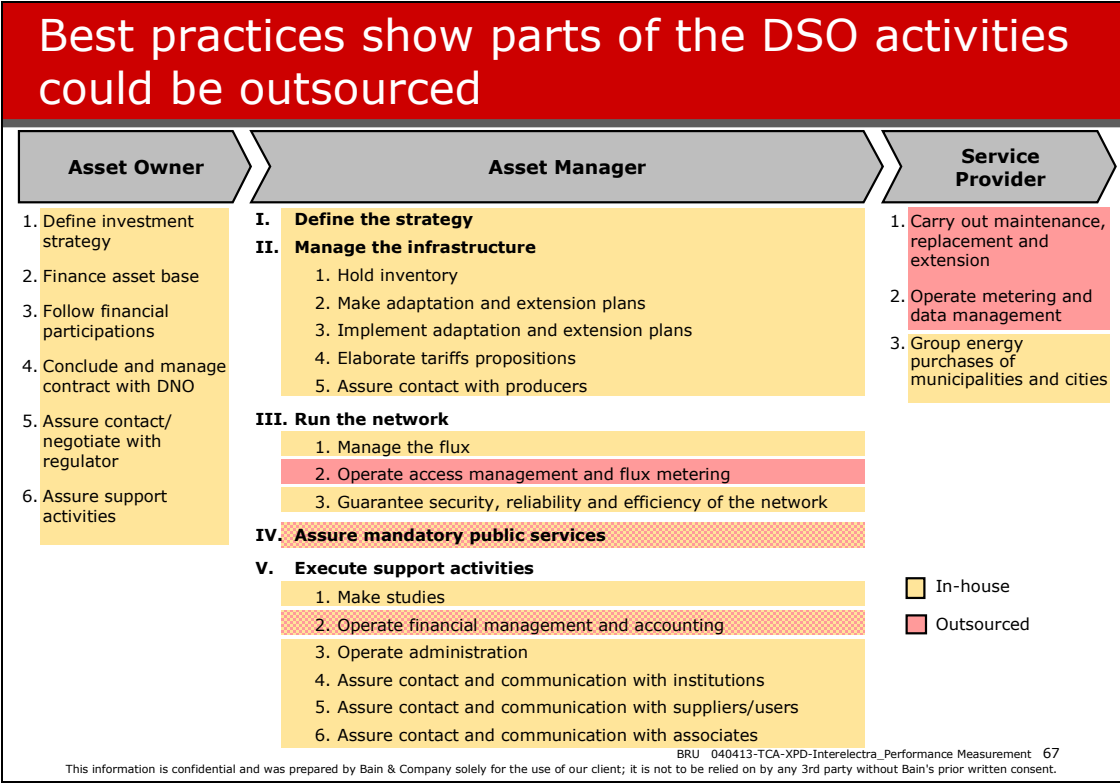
Best practices show parts of the DSO activities could be outsourced

Asset Owner

1. Define investment strategy
2. Finance asset base
3. Follow financial participations
4. Conclude and manage contract with DNO
5. Assure contact/ negotiate with regulator
6. Assure support activities

Asset Manager

I. Define the strategy
II. Manage the infrastructure
1. Hold inventory
2. Make adaptation and extension plans
3. Implement adaptation and extension plans
4. Elaborate tariffs propositions
5. Assure contact with producers
III. Run the network
1. Manage the flux
2. Operate access management and flux metering
3. Guarantee security, reliability and efficiency of the network
IV. Assure mandatory public services
V. Execute support activities
1. Make studies
2. Operate financial management and accounting
3. Operate administration
4. Assure contact and communication with institutions
5. Assure contact and communication with suppliers/users
6. Assure contact and communication with associates

Service Provider

1. Carry out maintenance, replacement and extension
2. Operate metering and data management
3. Group energy purchases of municipalities and cities

In-house
Outsourced

BRU 040413-TCA-XPD-Interelectra_Performance Measurement 67
This information is confidential and was prepared by Bain & Company solely for the use of our client; it is not to be relied on by any 3rd party without Bain's prior written consent.